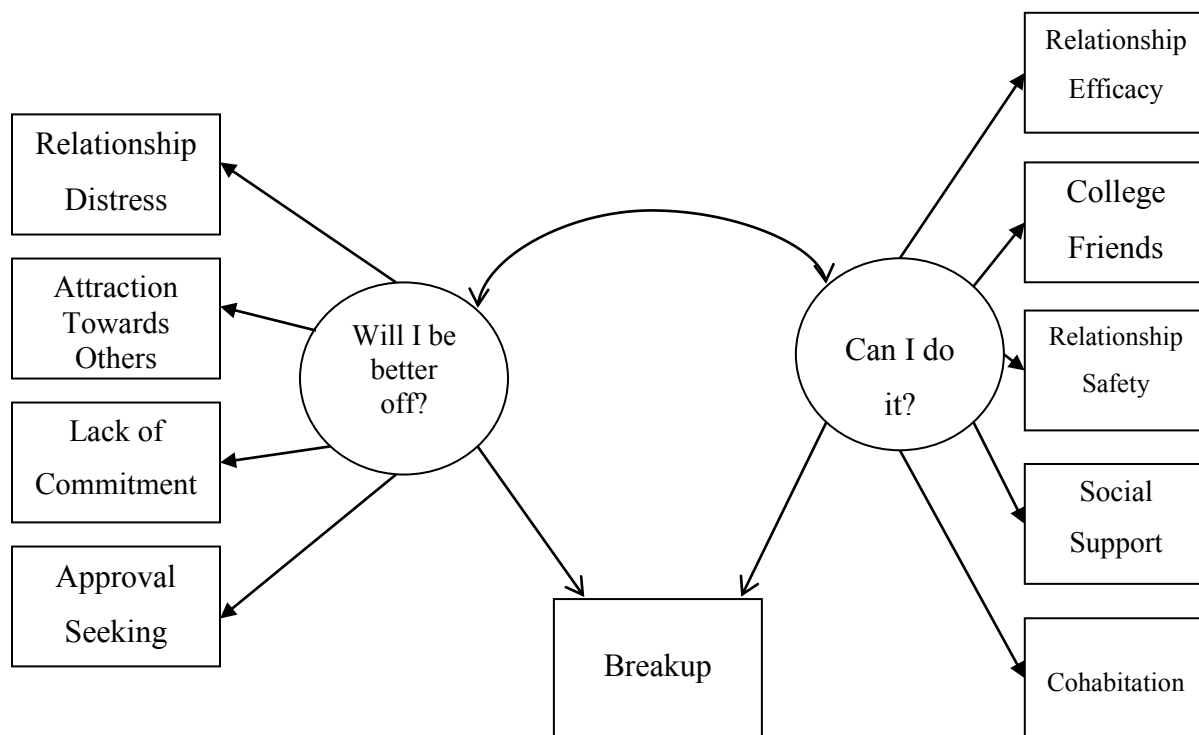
Relationship Distress

Attraction Towards Others

Lack of Commitment

Approval Seeking

Will I be better off?

Breakup

Can I do it?

Relationship Efficacy

College Friends

Relationship Safety

Social Support

Cohabitation